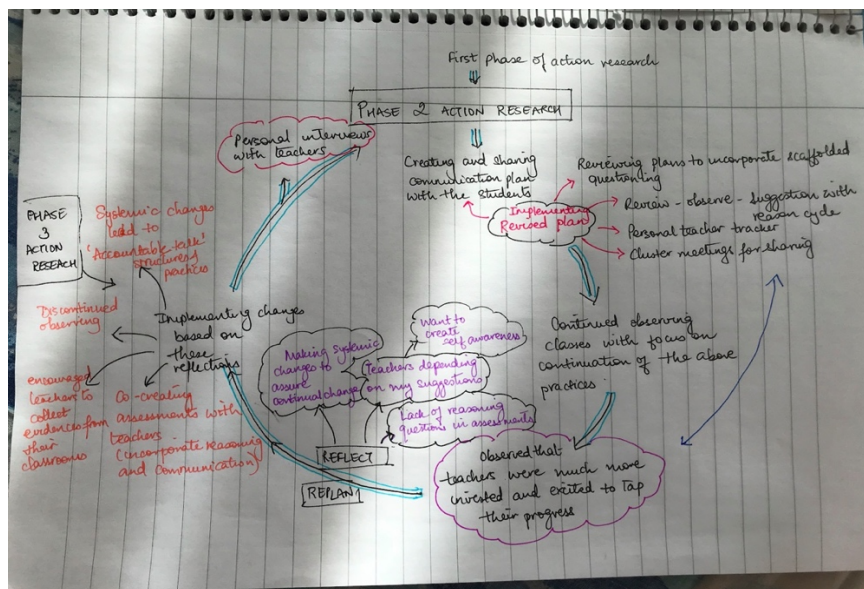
First phase of action research

PHASE 2 ACTION RESEARCH

Personal interviews with teachers

Creating and sharing communication plan with the students

Reviewing plans to incorporate scaffolded questioning

Implementing Revised plan

Review - observe - suggestion with reason cycle

Personal teacher tracker

Cluster meetings for sharing

PHASE 3 ACTION RESEARCH

Systemic changes led to 'Accountable talk' structured practices

Discontinued observing

Implementing changes based on these reflections

encouraged teachers to collect evidences from their classrooms

Co-creating assessments with teachers (incorporate reasoning and communication)

Making systemic changes to assure continual change

Want to create self awareness

Teachers depending on my suggestions

Lack of reasoning questions in assessments

REFLECT

REPLAN

Continued observing classes with focus on continuation of the above practices

Observed that teachers were much more invested and excited to Tap their progress